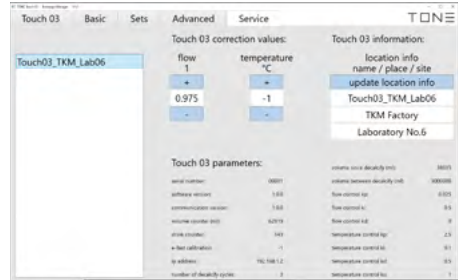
Touch 03 | Basic | Sets | Advanced | Service

TONE

Touch03_TKM_Lab06

Touch 03 correction values:

flow
1

temperature
°C

+
0.975
-

+
-1
-

Touch 03 information:

location info
name / place / site

update location info

Touch03_TKM_Lab06

TKM Factory

Laboratory No.6

Touch 03 parameters:

| | |
|---|---|
| serial number: | 06001 |
| software version: | 1.03 |
| communication version: | 1.03 |
| volume counter (ml): | 62919 |
| shot counter: | 143 |
| a-last calibration: | -1 |
| ip address: | 192.168.1.2 |
| number of decalcify cycles: | 3 |

| | |
|---|---|
| volume since decalcify (ml): | 38035 |
| volume between decalcify (ml): | 3000000 |
| flow control kp: | 0.005 |
| flow control ki: | 0.5 |
| flow control kd: | 0 |
| temperature control kp: | 2.0 |
| temperature control ki: | 0.1 |
| temperature control kd: | 0.5 |
| temperature control kc: | 1 |